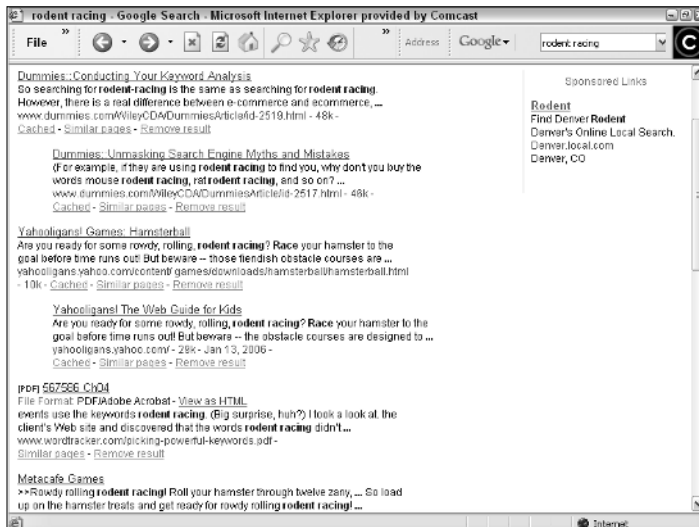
rodent racing - Google Search - Microsoft Internet Explorer provided by Comcast

File

Address Google

rodent racing

Dummies::Conducting Your Keyword Analysis
So searching for rodent-racing is the same as searching for rodent racing. However, there is a real difference between e-commerce and ecommerce, ...
www.dummies.com/WileyCDA/DummiesArticle/id-2519.html - 48k -
Cached - Similar pages - Remove result

Dummies: Unmasking Search Engine Myths and Mistakes
(For example, if they are using rodent racing to find you, why don't you buy the words mouse rodent racing, rat rodent racing, and so on? ...
www.dummies.com/WileyCDA/DummiesArticle/id-2517.html - 46k -
Cached - Similar pages - Remove result

Yahooligans! Games: Hamsterball
Are you ready for some rowdy, rolling, rodent racing? Race your hamster to the goal before time runs out! But beware -- those fiendish obstacle courses are ...
yahooligans.yahoo.com/content/ games/downloads/hamsterball/hamsterball.html - 10k - Cached - Similar pages - Remove result

Yahooligans! The Web Guide for Kids
Are you ready for some rowdy, rolling, rodent racing? Race your hamster to the goal before time runs out! But beware -- the obstacle courses are designed to ...
yahooligans.yahoo.com/ - 29k - Jan 13, 2006 -
Cached - Similar pages - Remove result

[PDF] 567586 Ch04
File Format: PDF/Adobe Acrobat - View as HTML
events use the keywords rodent racing. (Big surprise, huh?) I took a look at the client's Web site and discovered that the words rodent racing didn't ...
www.wordtracker.com/picking-powerful-keywords.pdf -
Similar pages - Remove result

Metacafe Games
>>Rowdy rolling rodent racing! Roll your hamster through twelve zany, ... So load up on the hamster treats and get ready for rowdy rolling rodent racing! ...

Sponsored Links

Rodent
Find Denver Rodent
Denver's Online Local Search.
Denver.local.com
Denver, CO

Internet